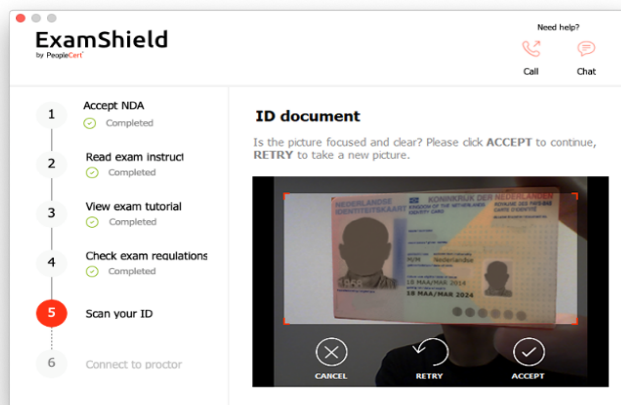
ExamShield
by PeopleCert

Need help?

Call

Chat

1
Accept NDA
Completed

2
Read exam instruct
Completed

3
View exam tutorial
Completed

4
Check exam regulations
Completed

5
Scan your ID

6
Connect to proctor

ID document

Is the picture focused and clear? Please click ACCEPT to continue, RETRY to take a new picture.

NEDERLANDSE IDENTITEITSKAART
KONINKRIJK DER NEDERLANDEN
KINGDOM OF THE NETHERLANDS
IDENTITY CARD
NLM Nederlandse
18 MAA/MAR 2024

CANCEL

RETRY

ACCEPT